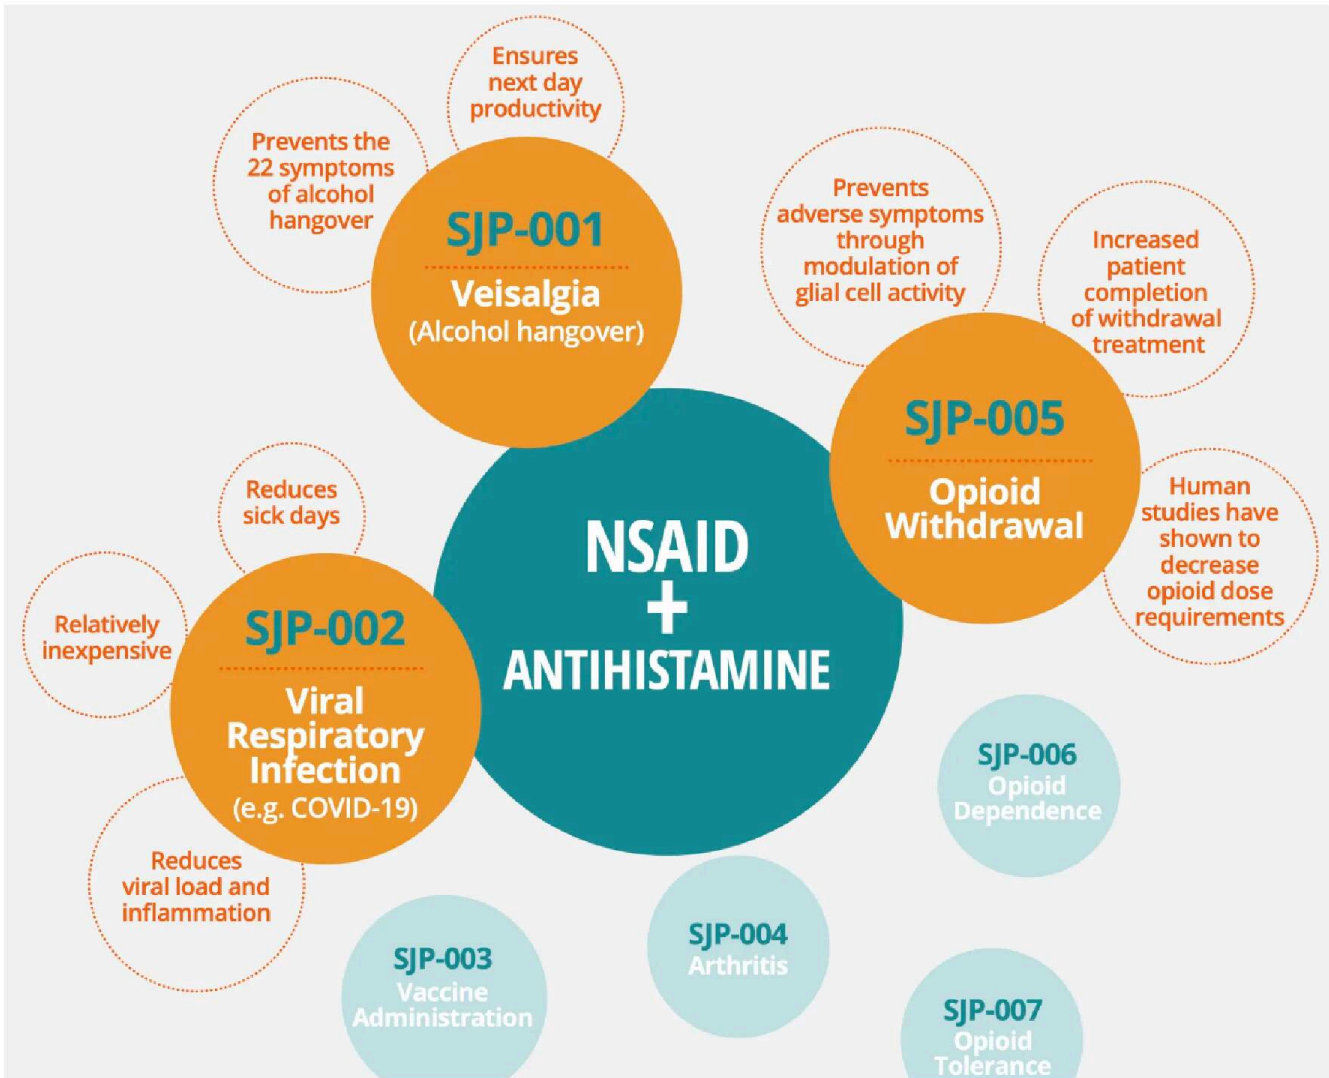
Ensures next day productivity

Prevents the 22 symptoms of alcohol hangover

SJP-001
Veisalgia
(Alcohol hangover)

Prevents adverse symptoms through modulation of glial cell activity

Increased patient completion of withdrawal treatment

SJP-005
Opioid Withdrawal

Human studies have shown to decrease opioid dose requirements

Reduces sick days

Relatively inexpensive

SJP-002
Viral Respiratory Infection
(e.g. COVID-19)

NSAID
+
ANTIHISTAMINE

Reduces viral load and inflammation

SJP-006
Opioid Dependence

SJP-003
Vaccine Administration

SJP-004
Arthritis

SJP-007
Opioid Tolerance